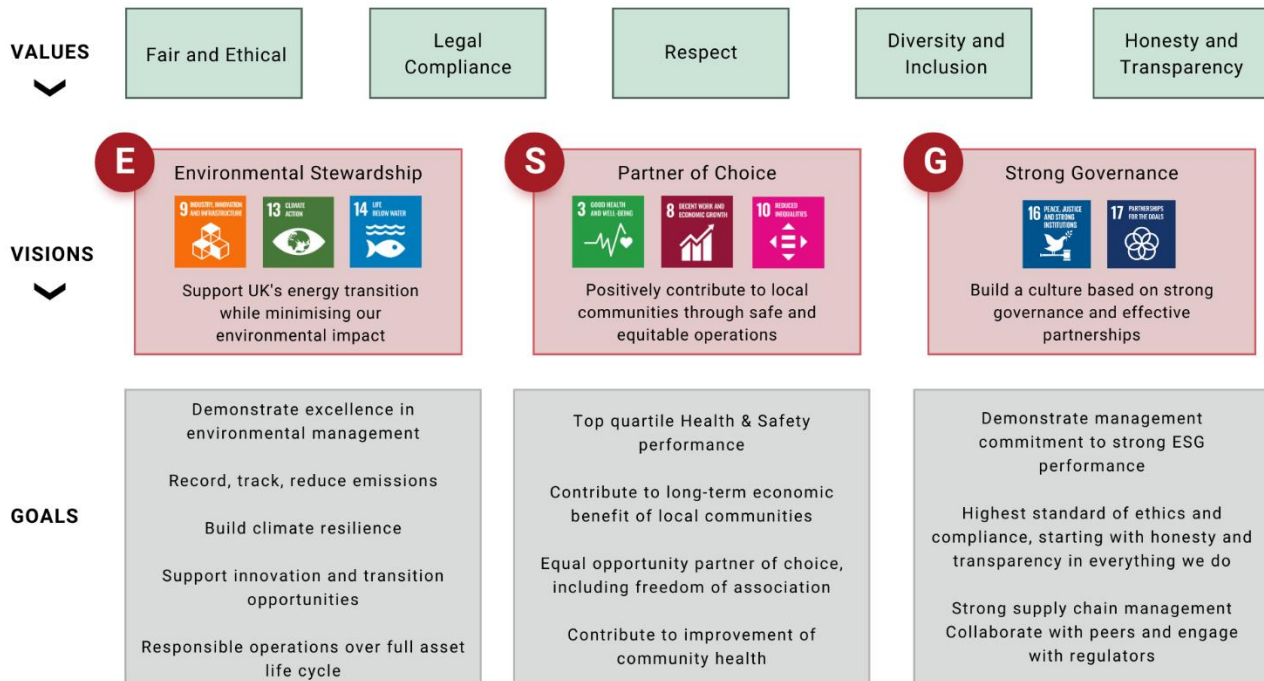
VALUES

Fair and Ethical

Legal Compliance

Respect

Diversity and Inclusion

Honesty and Transparency

VISIONS

E

Environmental Stewardship

9 INDUSTRY, INNOVATION AND INFRASTRUCTURE

13 CLIMATE ACTION

14 LIFE BELOW WATER

Support UK's energy transition while minimising our environmental impact

S

Partner of Choice

3 GOOD HEALTH AND WELL-BEING

8 DECENT WORK AND ECONOMIC GROWTH

10 REDUCED INEQUALITIES

Positively contribute to local communities through safe and equitable operations

G

Strong Governance

16 PEACE, JUSTICE AND STRONG INSTITUTIONS

17 PARTNERSHIPS FOR THE GOALS

Build a culture based on strong governance and effective partnerships

GOALS

Demonstrate excellence in environmental management

Record, track, reduce emissions

Build climate resilience

Support innovation and transition opportunities

Responsible operations over full asset life cycle

Top quartile Health & Safety performance

Contribute to long-term economic benefit of local communities

Equal opportunity partner of choice, including freedom of association

Contribute to improvement of community health

Demonstrate management commitment to strong ESG performance

Highest standard of ethics and compliance, starting with honesty and transparency in everything we do

Strong supply chain management
Collaborate with peers and engage with regulators